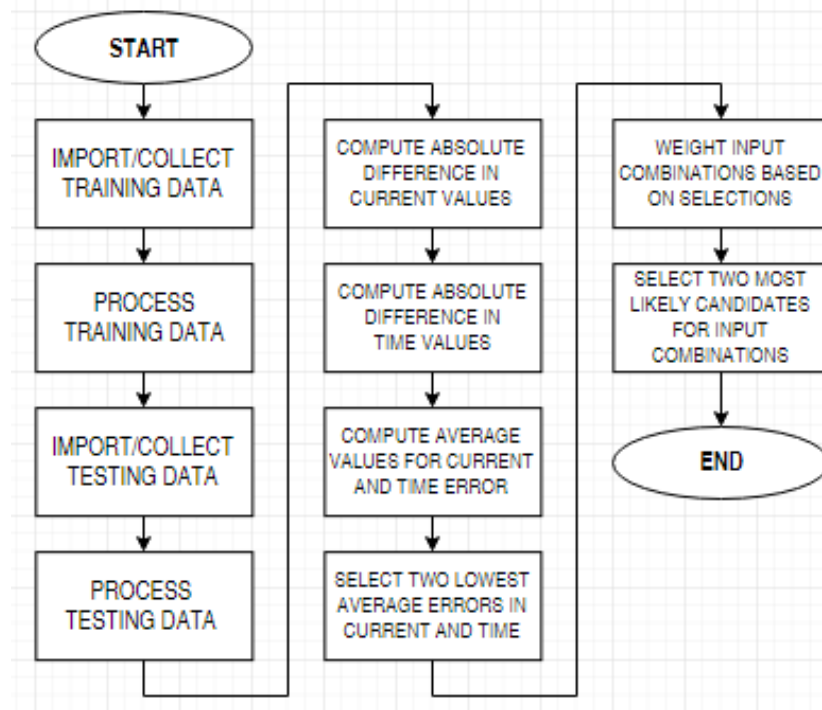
START

IMPORT/COLLECT TRAINING DATA

PROCESS TRAINING DATA

IMPORT/COLLECT TESTING DATA

PROCESS TESTING DATA

COMPUTE ABSOLUTE DIFFERENCE IN CURRENT VALUES

COMPUTE ABSOLUTE DIFFERENCE IN TIME VALUES

COMPUTE AVERAGE VALUES FOR CURRENT AND TIME ERROR

SELECT TWO LOWEST AVERAGE ERRORS IN CURRENT AND TIME

WEIGHT INPUT COMBINATIONS BASED ON SELECTIONS

SELECT TWO MOST LIKELY CANDIDATES FOR INPUT COMBINATIONS

END